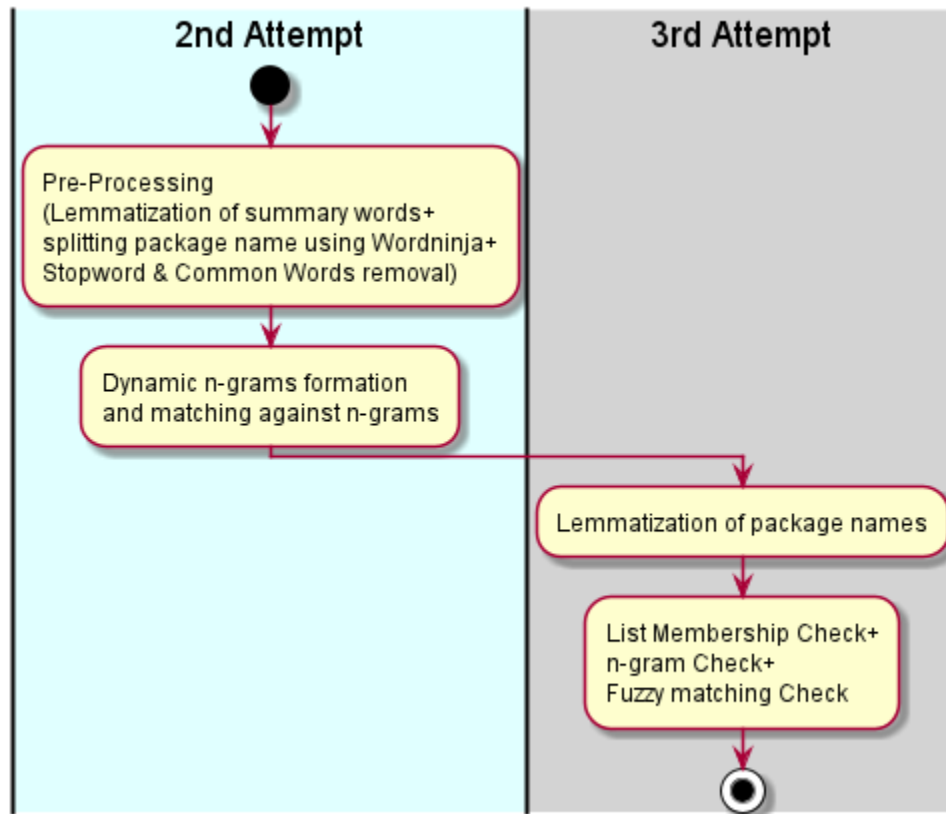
2nd Attempt

3rd Attempt

Pre-Processing
(Lemmatization of summary words+
splitting package name using Wordninja+
Stopword & Common Words removal)

Dynamic n-grams formation
and matching against n-grams

Lemmatization of package names

List Membership Check+
n-gram Check+
Fuzzy matching Check